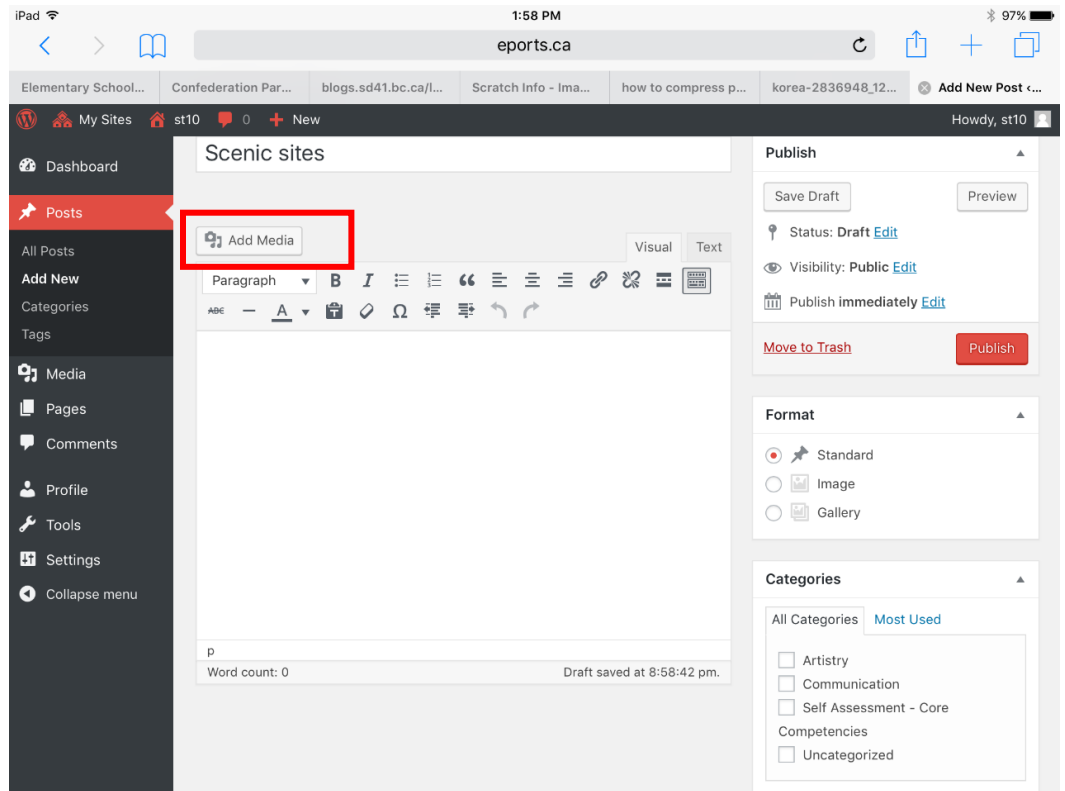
iPad 1:58 PM 97%

eports.ca

Elementary School... Confederation Par... blogs.sd41.bc.ca/l... Scratch Info - Ima... how to compress p... korea-2836948_12... Add New Post ‹...

My Sites st10 0 New Howdy, st10

Dashboard
Posts
All Posts
Add New
Categories
Tags
Media
Pages
Comments
Profile
Tools
Settings
Collapse menu

Scenic sites

Add Media

Visual Text

Paragraph B I

p
Word count: 0 Draft saved at 8:58:42 pm.

Publish
Save Draft Preview
Status: Draft Edit
Visibility: Public Edit
Publish immediately Edit
Move to Trash Publish

Format
Standard
Image
Gallery

Categories
All Categories Most Used
Artistry
Communication
Self Assessment - Core Competencies
Uncategorized